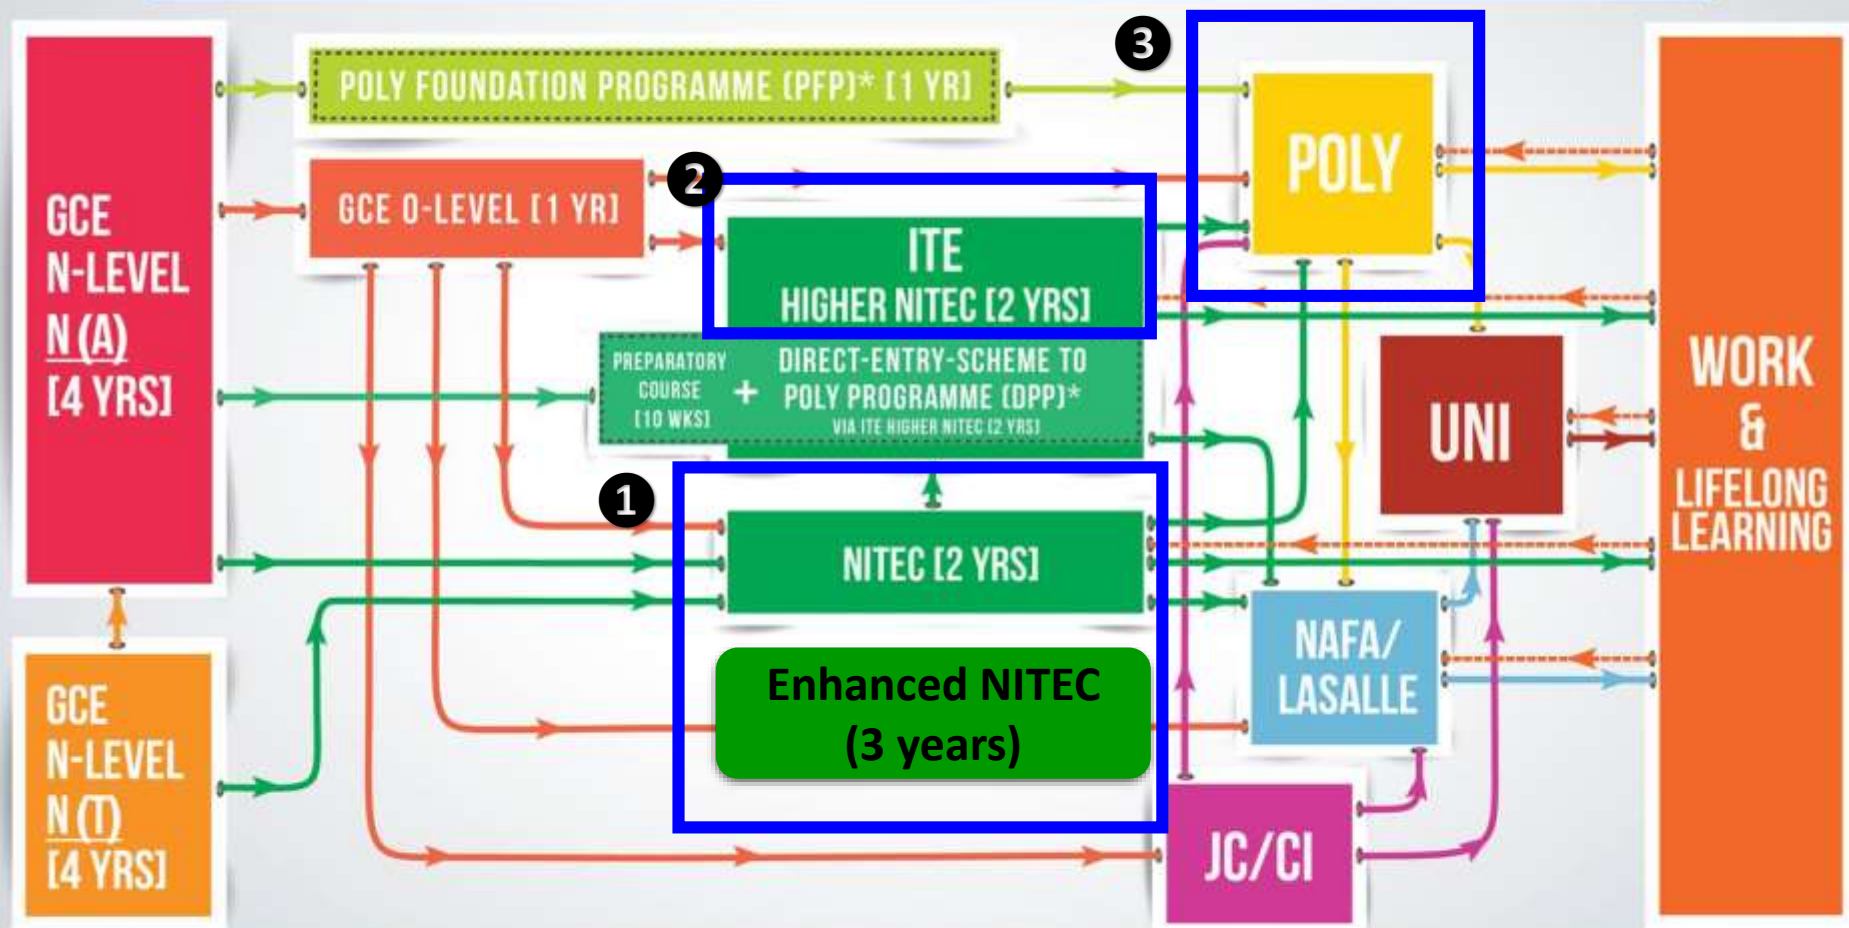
GCE
N-LEVEL
N (A)
[4 YRS]

POLY FOUNDATION PROGRAMME (PFP)* [1 YR]

❸

POLY

GCE O-LEVEL [1 YR]

❷

ITE
HIGHER NITEC [2 YRS]

PREPARATORY COURSE [10 WKS] + DIRECT-ENTRY-SCHEME TO POLY PROGRAMME (DPP)*
VIA ITE HIGHER NITEC [2 YRS]

UNI

WORK
&
LIFELONG
LEARNING

❶

NITEC [2 YRS]

Enhanced NITEC
(3 years)

NAFA/
LASALLE

GCE
N-LEVEL
N (T)
[4 YRS]

JC/CI